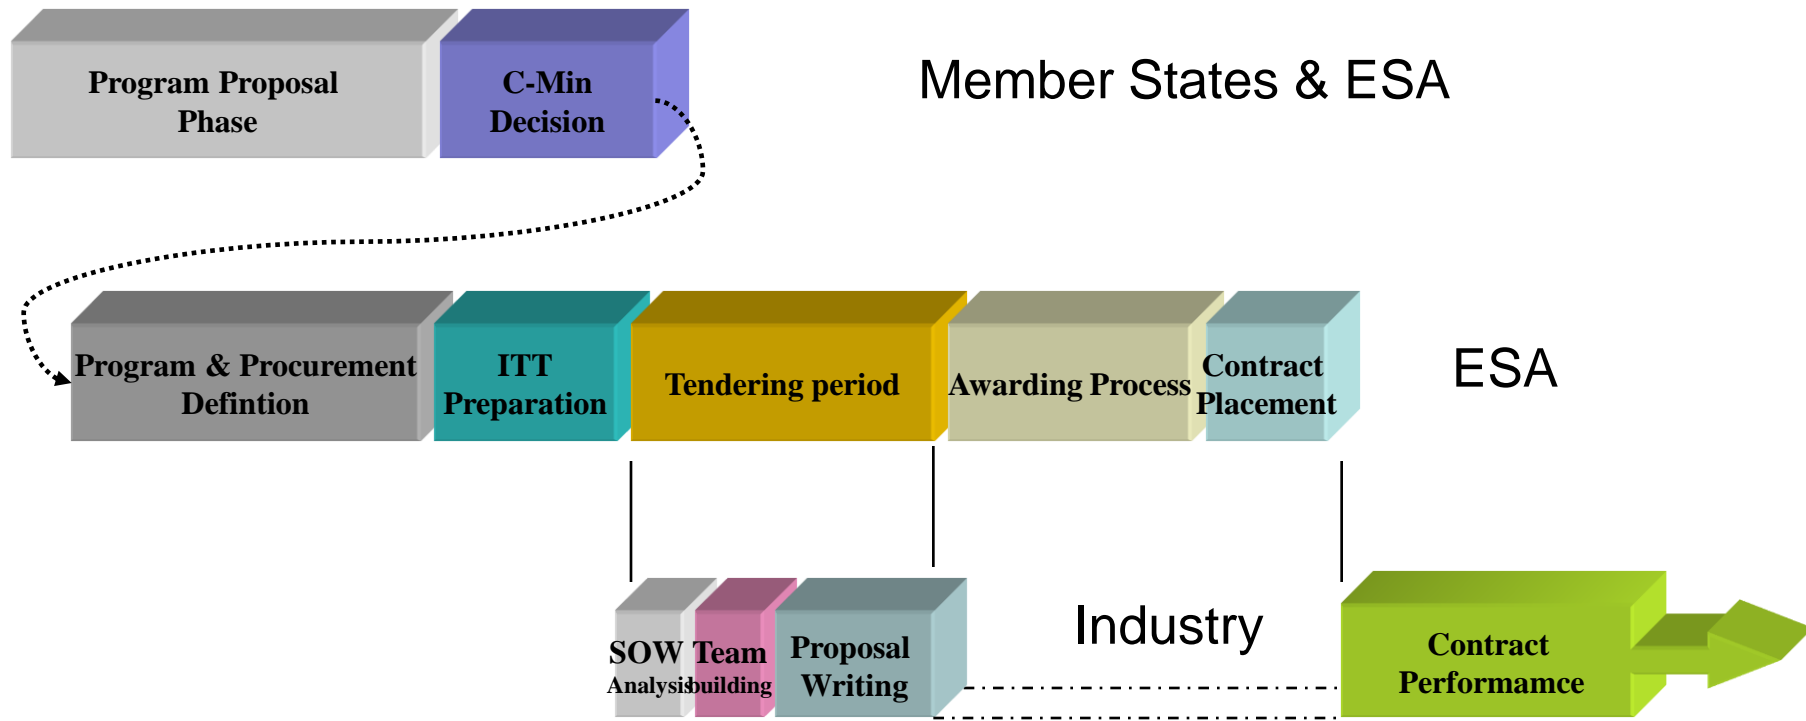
Program Proposal Phase

C-Min Decision

Member States & ESA

Program & Procurement Defintion

ITT Preparation

Tendering period

Awarding Process

Contract Placement

ESA

SOW Analysis

Team building

Proposal Writing

Industry

Contract Performamce